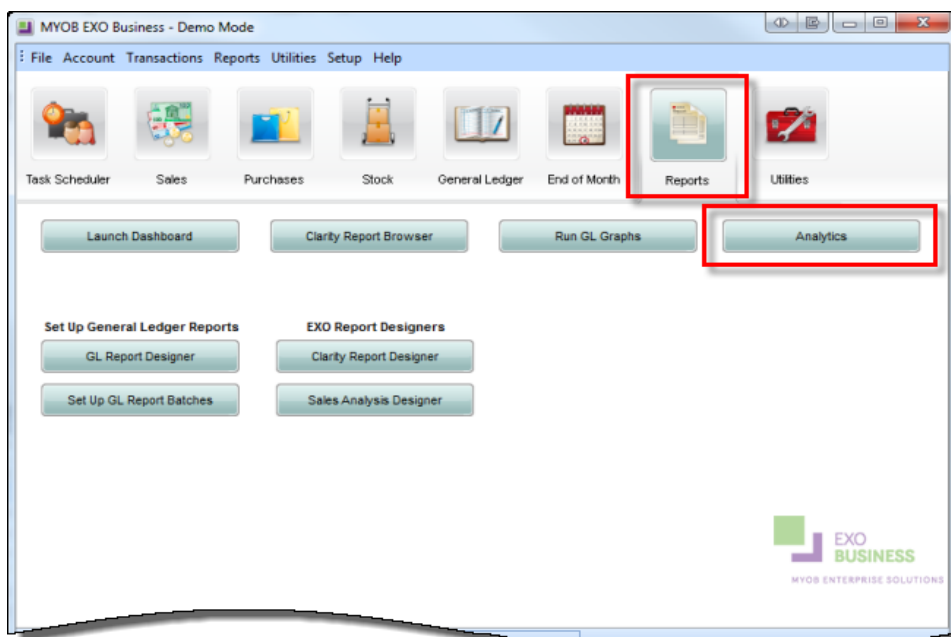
MYOB EXO Business - Demo Mode

File Account Transactions Reports Utilities Setup Help

Task Scheduler
Sales
Purchases
Stock
General Ledger
End of Month
Reports
Utilities

Launch Dashboard
Clarity Report Browser
Run GL Graphs
Analytics

Set Up General Ledger Reports
GL Report Designer
Set Up GL Report Batches

EXO Report Designers
Clarity Report Designer
Sales Analysis Designer

EXO
BUSINESS
MYOB ENTERPRISE SOLUTIONS